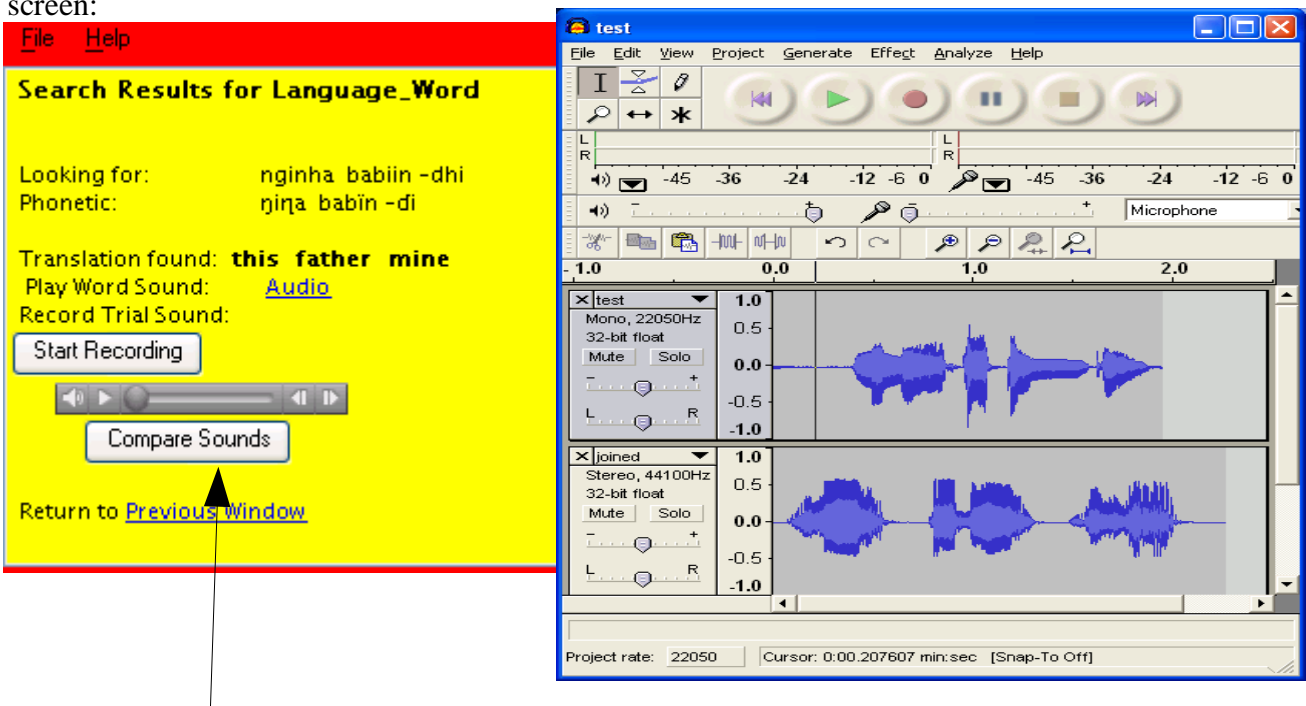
screen:

File Help

Search Results for Language_Word

Looking for: nginha babiin -dhi
Phonetic: ŋiṉa babïn -ḏi

Translation found: this father mine
Play Word Sound: Audio
Record Trial Sound:

Start Recording

Compare Sounds

Return to Previous Window

test

File Edit View Project Generate Effect Analyze Help

L R -45 -36 -24 -12 -6 0
L R -45 -36 -24 -12 -6 0

Microphone

-1.0 0.0 1.0 2.0

test
Mono, 22050Hz
32-bit float
Mute Solo
L R
1.0 0.5 0.0 -0.5 -1.0

joined
Stereo, 44100Hz
32-bit float
Mute Solo
L R
1.0 0.5 0.0 -0.5 -1.0

Project rate: 22050 Cursor: 0:00.207607 min:sec [Snap-To Off]